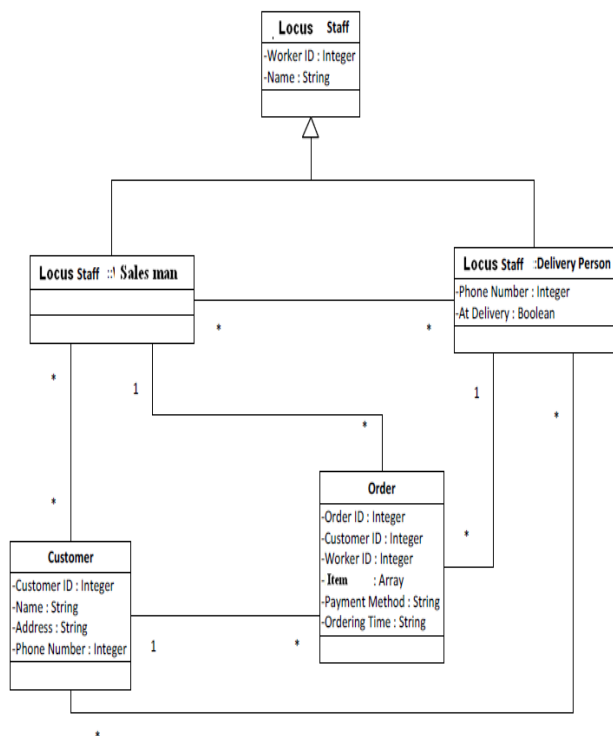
Locus Staff
-Worker ID : Integer
-Name : String

Locus Staff ::! Sales man

Locus Staff :Delivery Person
-Phone Number : Integer
-At Delivery : Boolean

*
*
*
1
*
1
*
*

Order
-Order ID : Integer
-Customer ID : Integer
-Worker ID : Integer
-Item : Array
-Payment Method : String
-Ordering Time : String

*

Customer
-Customer ID : Integer
-Name : String
-Address : String
-Phone Number : Integer

1
*
*